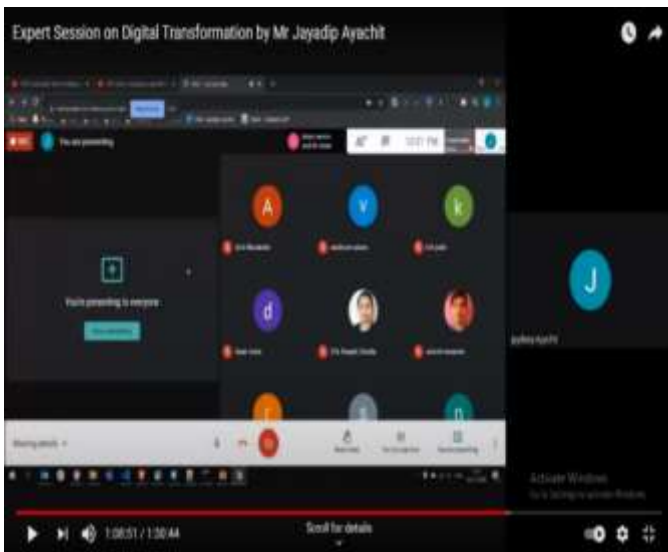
Expert Session on Digital Transformation by Mr Jayadip Ayachit

You are presenting

10:01 PM

A

V

k

d

You're presenting to everyone

Stop presenting

Jaydeep Ayachit

J

Meeting details

Activate Windows

Go to Settings to activate Windows.

1:08:51 / 1:30:44

Scroll for details